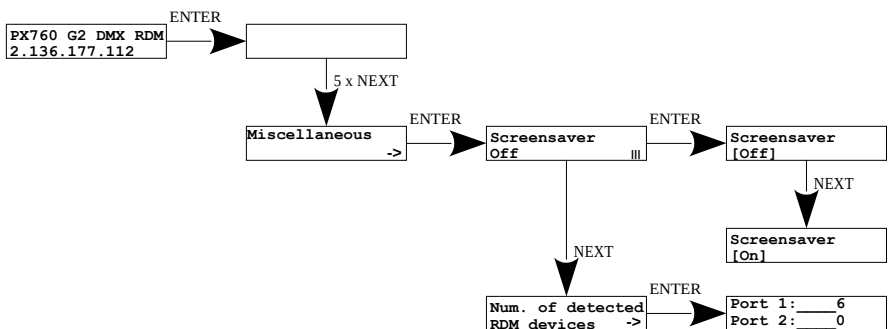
PX760 G2 DMX RDM
2.136.177.112

ENTER

5 x NEXT

Miscellaneous
->

ENTER

Screensaver
Off

ENTER

Screensaver
[Off]

NEXT

Screensaver
[On]

NEXT

ENTER

Num. of detected
RDM devices ->

Port 1:____6
Port 2:____0